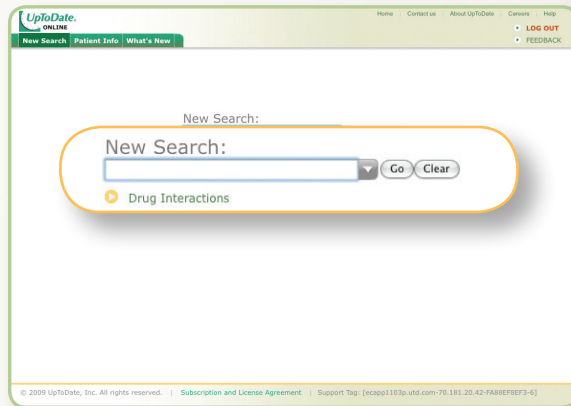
UpToDate.
ONLINE

New Search | Patient Info | What's New

Home | Contact us | About UpToDate | Careers | Help

LOG OUT

FEEDBACK

New Search:

New Search:

Go Clear

Drug Interactions

© 2009 UpToDate, Inc. All rights reserved. | Subscription and License Agreement | Support Tag: [ecapp1103p.utd.com-70.181.20.42-FA88EF8EF3-6]